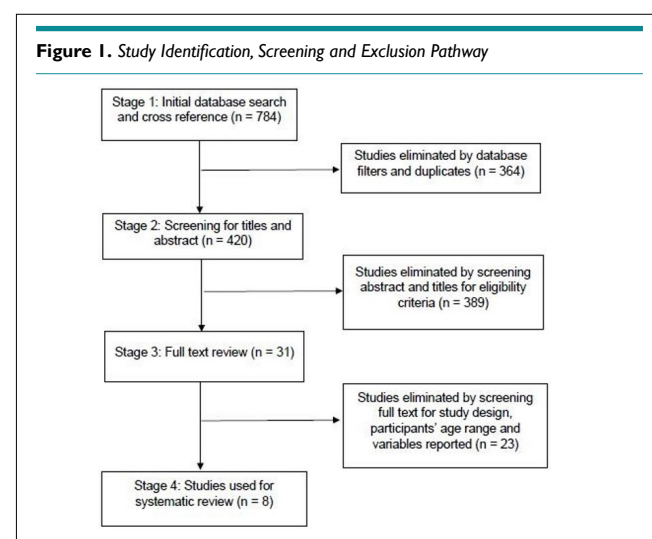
**Figure 1.** *Study Identification, Screening and Exclusion Pathway*

Stage 1: Initial database search and cross reference (n = 784)

Studies eliminated by database filters and duplicates (n = 364)

Stage 2: Screening for titles and abstract (n = 420)

Studies eliminated by screening abstract and titles for eligibility criteria (n = 389)

Stage 3: Full text review (n = 31)

Studies eliminated by screening full text for study design, participants' age range and variables reported (n = 23)

Stage 4: Studies used for systematic review (n = 8)